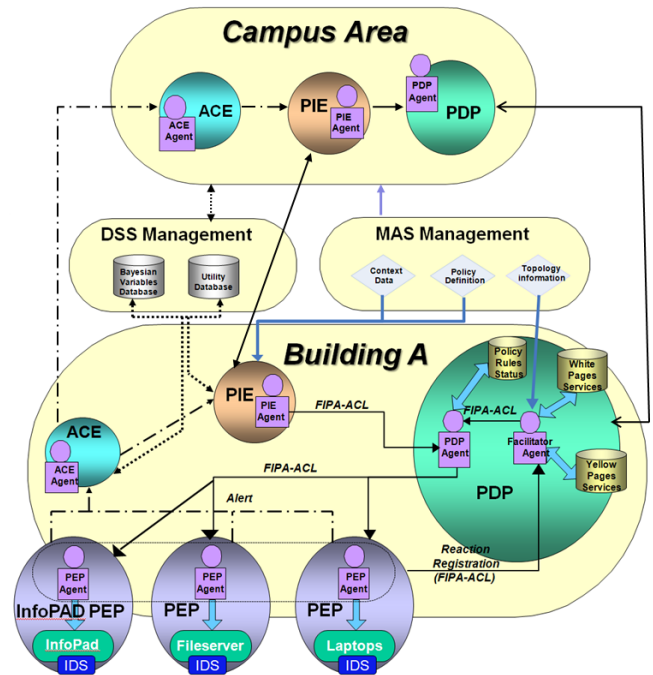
Campus Area

ACE
ACE Agent
PIE
PIE Agent
PDP Agent
PDP

DSS Management
Bayesian Variables Database
Utility Database

MAS Management
Context Data
Policy Definition
Topology information

Building A

PIE
PIE Agent
FIPA-ACL
Policy Rules Status
White Pages Services
FIPA-ACL
PDP Agent
Facilitator Agent
Yellow Pages Services
PDP
ACE
ACE Agent
FIPA-ACL
Alert
Reaction Registration (FIPA-ACL)

PEP Agent
InfoPAD PEP
InfoPad
IDS

PEP Agent
PEP
Fileserver
IDS

PEP Agent
PEP
Laptops
IDS